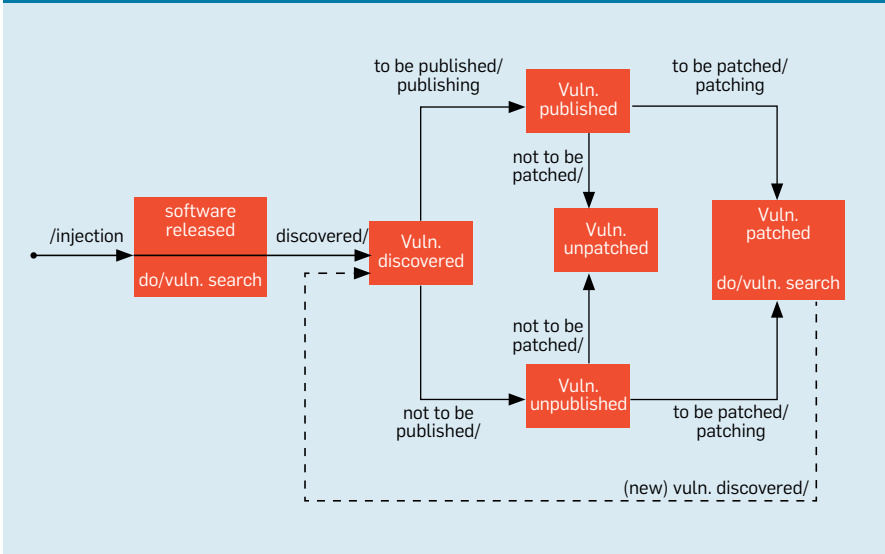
/injection

software released

do/vuln. search

discovered/

Vuln. discovered

to be published/ publishing

Vuln. published

not to be patched/

Vuln. unpatched

to be patched/ patching

Vuln. patched

do/vuln. search

not to be patched/

not to be published/

Vuln. unpublished

to be patched/ patching

(new) vuln. discovered/